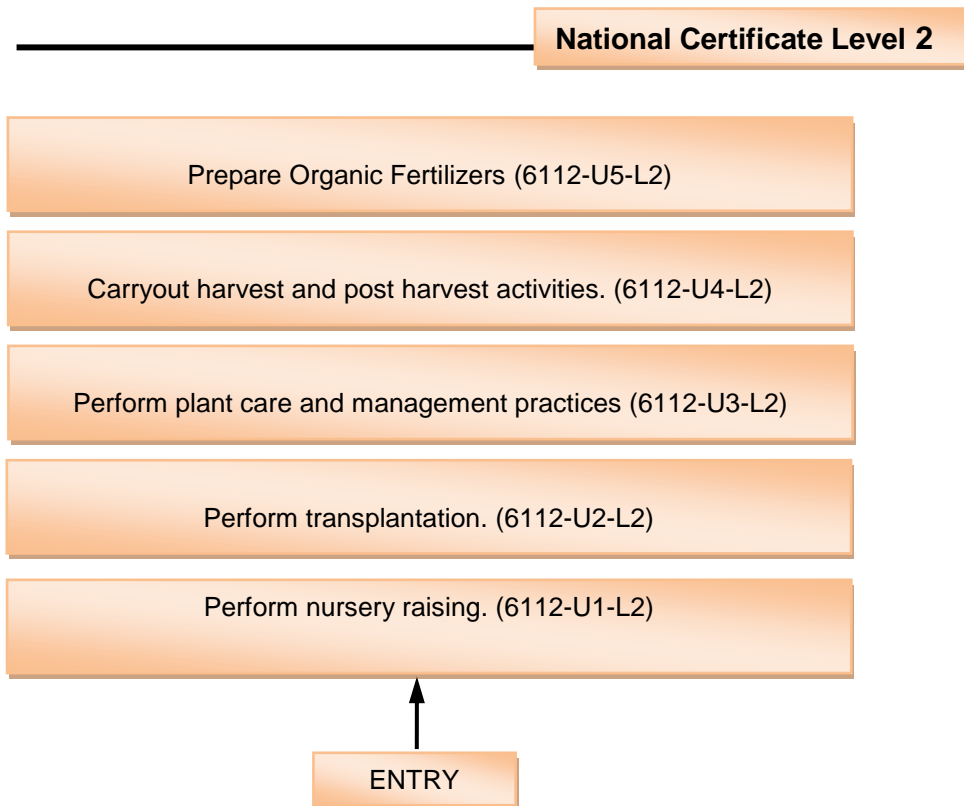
National Certificate Level 2

Prepare Organic Fertilizers (6112-U5-L2)

Carryout harvest and post harvest activities. (6112-U4-L2)

Perform plant care and management practices (6112-U3-L2)

Perform transplantation. (6112-U2-L2)

Perform nursery raising. (6112-U1-L2)

ENTRY